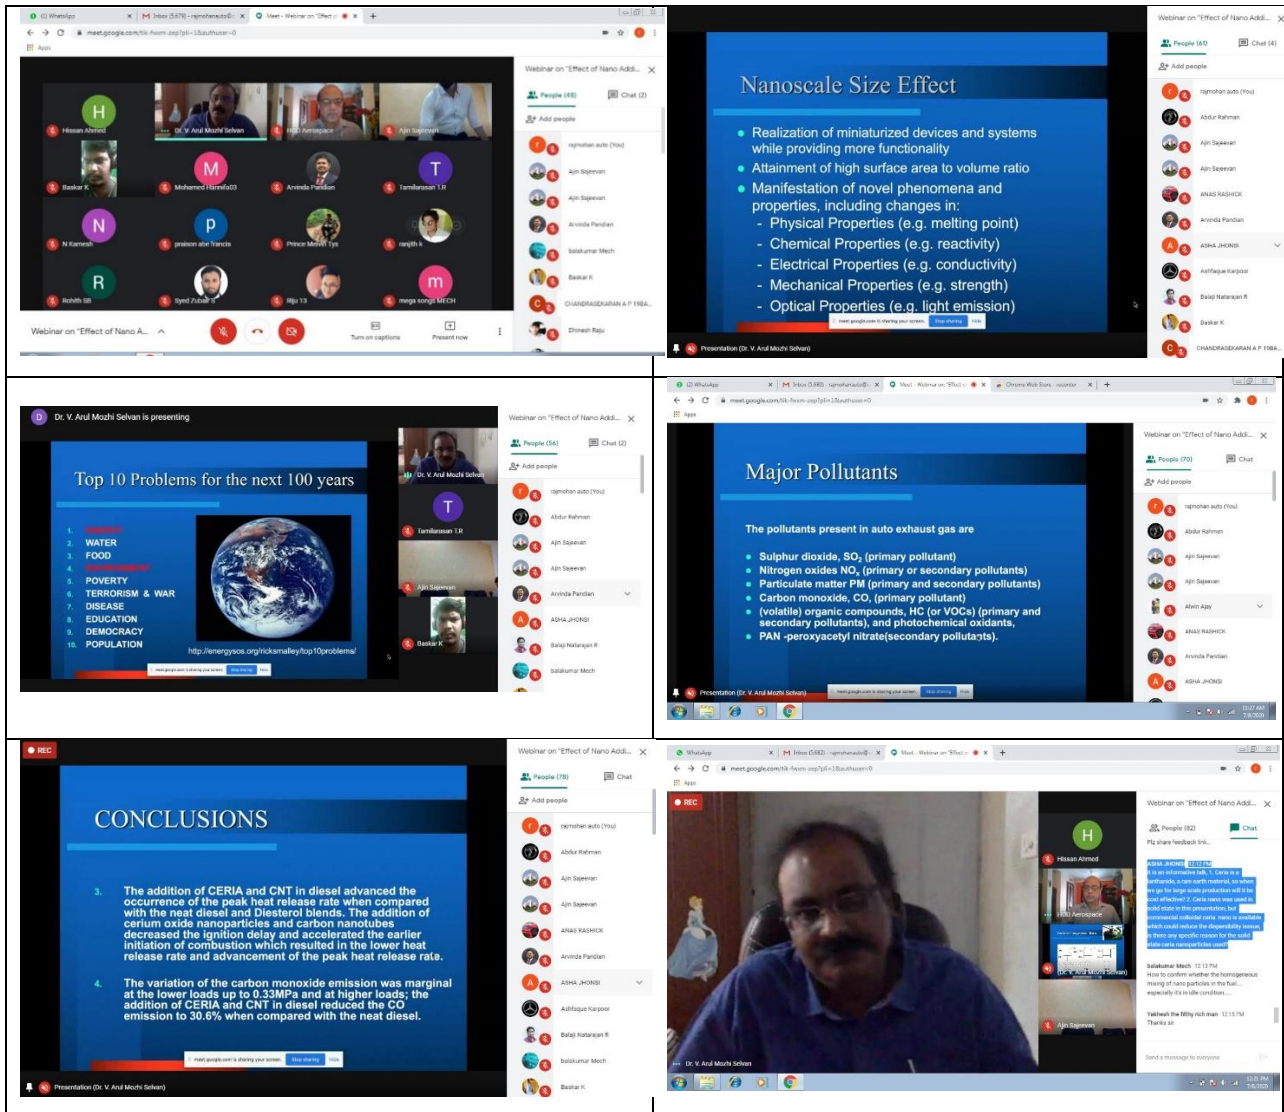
(2) WhatsApp | Inbox (5,678) - rajmohanauto@... | Meet - Webinar on "Effect of

meet.google.com/tik-fwem-zep?pli=1&authuser=0

Apps

Hissan Ahmed
Dr. V. Arul Mozhi Selvan
HOD Aerospace
Ajin Sajeevan
Baskar K
Mohamed Hanifa03
Arvinda Pandian
Tamilarasan T.R
N Kamesh
praison abe francis
Prince Melvin Tys
ranjith k
Rohith SB
Syed Zubair S
Riju 13
mega songs MECH

Webinar on "Effect of Nano A...
Turn on captions
Present now

Webinar on "Effect of Nano Addi...
People (48)
Chat (2)
Add people
rajmohan auto (You)
Ajin Sajeevan
Ajin Sajeevan
Arvinda Pandian
Balakumar Mech
Baskar K
CHANDRASEKARAN A P 19BA...
Dhinesh Raju

Nanoscale Size Effect

- Realization of miniaturized devices and systems while providing more functionality
- Attainment of high surface area to volume ratio
- Manifestation of novel phenomena and properties, including changes in:
  - Physical Properties (e.g. melting point)
  - Chemical Properties (e.g. reactivity)
  - Electrical Properties (e.g. conductivity)
  - Mechanical Properties (e.g. strength)
  - Optical Properties (e.g. light emission)

meet.google.com is sharing your screen. Stop sharing Hide

Presentation (Dr. V. Arul Mozhi Selvan)

Webinar on "Effect of Nano Addi...
People (61)
Chat (4)
Add people
rajmohan auto (You)
Abdur Rahman
Ajin Sajeevan
Ajin Sajeevan
ANAS RASHICK
Arvinda Pandian
ASHA JHONSI
Ashfaque Karpoor
Balaji Natarajan R
Baskar K
CHANDRASEKARAN A P 19BA...

Dr. V. Arul Mozhi Selvan is presenting

Top 10 Problems for the next 100 years

1. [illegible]
2. WATER
3. FOOD
4. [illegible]
5. POVERTY
6. TERRORISM & WAR
7. DISEASE
8. EDUCATION
9. DEMOCRACY
10. POPULATION

http://energysos.org/ricksmalley/top10problems/

meet.google.com is sharing your screen. Stop sharing Hide

Dr. V. Arul Mozhi Selvan
Tamilarasan T.R
Ajin Sajeevan
Baskar K

Webinar on "Effect of Nano Addi...
People (56)
Chat (2)
Add people
rajmohan auto (You)
Abdur Rahman
Ajin Sajeevan
Ajin Sajeevan
Arvinda Pandian
ASHA JHONSI
Balaji Natarajan R
Balakumar Mech

(2) WhatsApp | Inbox (5,680) - rajmohanauto@... | Meet - Webinar on "Effect o | Chrome Web Store - recorder

meet.google.com/tik-fwem-zep?pli=1&authuser=0

Apps

Major Pollutants

The pollutants present in auto exhaust gas are

- Sulphur dioxide, $SO_2$ (primary pollutant)
- Nitrogen oxides $NO_x$ (primary or secondary pollutants)
- Particulate matter PM (primary and secondary pollutants)
- Carbon monoxide, CO, (primary pollutant)
- (volatile) organic compounds, HC (or VOCs) (primary and secondary pollutants), and photochemical oxidants,
- PAN -peroxyacetyl nitrate(secondary pollutants).

Presentation (Dr. V. Arul Mozhi Selvan)
meet.google.com is sharing your screen. Stop sharing Hide

Webinar on "Effect of Nano Addi...
People (70)
Chat
Add people
rajmohan auto (You)
Abdur Rahman
Ajin Sajeevan
Ajin Sajeevan
Alwin Ajay
ANAS RASHICK
Arvinda Pandian
ASHA JHONSI

12:07 AM
7/8/2020

REC

CONCLUSIONS

3. The addition of CERIA and CNT in diesel advanced the occurrence of the peak heat release rate when compared with the neat diesel and Diesterol blends. The addition of cerium oxide nanoparticles and carbon nanotubes decreased the ignition delay and accelerated the earlier initiation of combustion which resulted in the lower heat release rate and advancement of the peak heat release rate.

4. The variation of the carbon monoxide emission was marginal at the lower loads up to 0.33MPa and at higher loads; the addition of CERIA and CNT in diesel reduced the CO emission to 30.6% when compared with the neat diesel.

meet.google.com is sharing your screen. Stop sharing Hide

Presentation (Dr. V. Arul Mozhi Selvan)

Webinar on "Effect of Nano Addi...
People (78)
Chat
Add people
rajmohan auto (You)
Abdur Rahman
Ajin Sajeevan
Ajin Sajeevan
ANAS RASHICK
Arvinda Pandian
ASHA JHONSI
Ashfaque Karpoor
Balaji Natarajan R
Balakumar Mech
Baskar K

WhatsApp | Inbox (5,682) - rajmohanauto@... | Meet - Webinar on "Effect o

meet.google.com/tik-fwem-zep?pli=1&authuser=0

Apps

REC

Hissan Ahmed
HOD Aerospace
Dr. V. Arul Mozhi Selvan
Ajin Sajeevan
Dr. V. Arul Mozhi Selvan

Webinar on "Effect of Nano Addi...
People (82)
Chat
Plz share feedback link...

ASHA JHONSI 12:12 PM
It is an informative talk, 1. Ceria is a lanthanide, a rare earth material, so when we go for large scale production will it be cost effective? 2. Ceria nano was used in solid state in this presentation, but commercial colloidal ceria nano is available which could reduce the dispersibility issues. Is there any specific reason for the solid state ceria nanoparticles used?

Balakumar Mech 12:13 PM
How to confirm whether the homogeneous mixing of nano particles in the fuel... especially it's in idle condition.....

Yekhesh the filthy rich man 12:15 PM
Thanks sir

Send a message to everyone

12:21 PM
7/8/2020